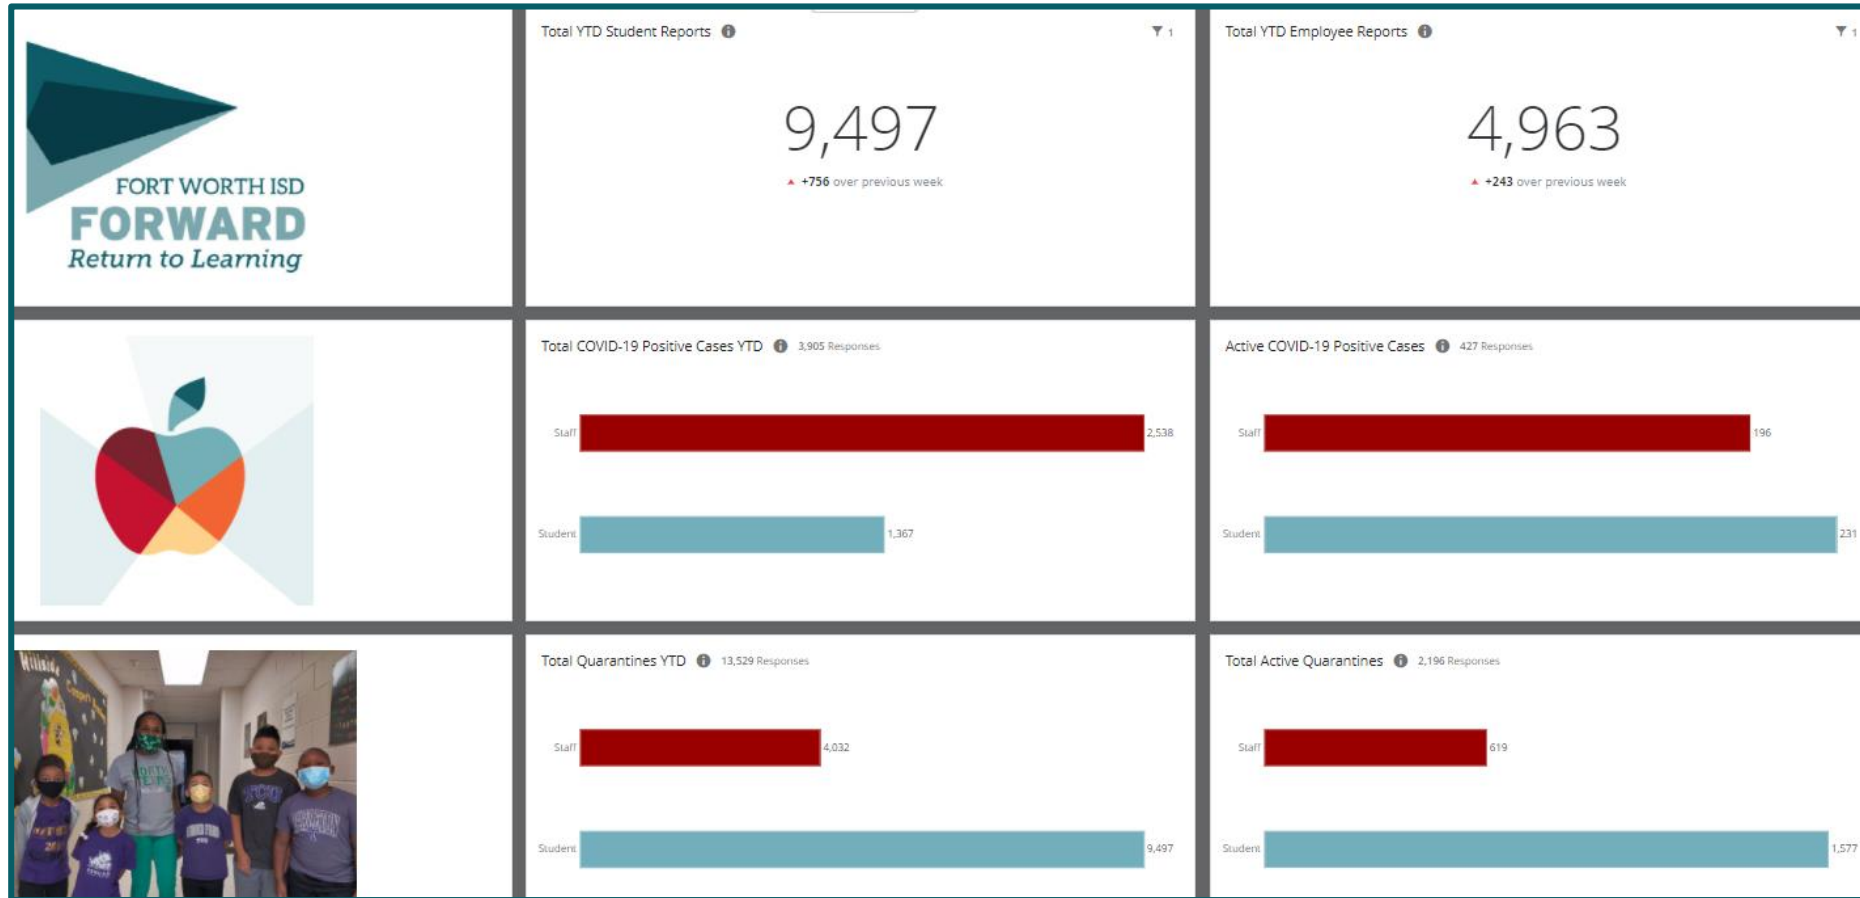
FORT WORTH ISD
FORWARD
Return to Learning

Total YTD Student Reports
1
9,497
+756 over previous week

Total YTD Employee Reports
1
4,963
+243 over previous week

Total COVID-19 Positive Cases YTD 3,905 Responses
Staff 2,538
Student 1,367

Active COVID-19 Positive Cases 427 Responses
Staff 196
Student 231

Total Quarantines YTD 13,529 Responses
Staff 4,032
Student 9,497

Total Active Quarantines 2,196 Responses
Staff 619
Student 1,577